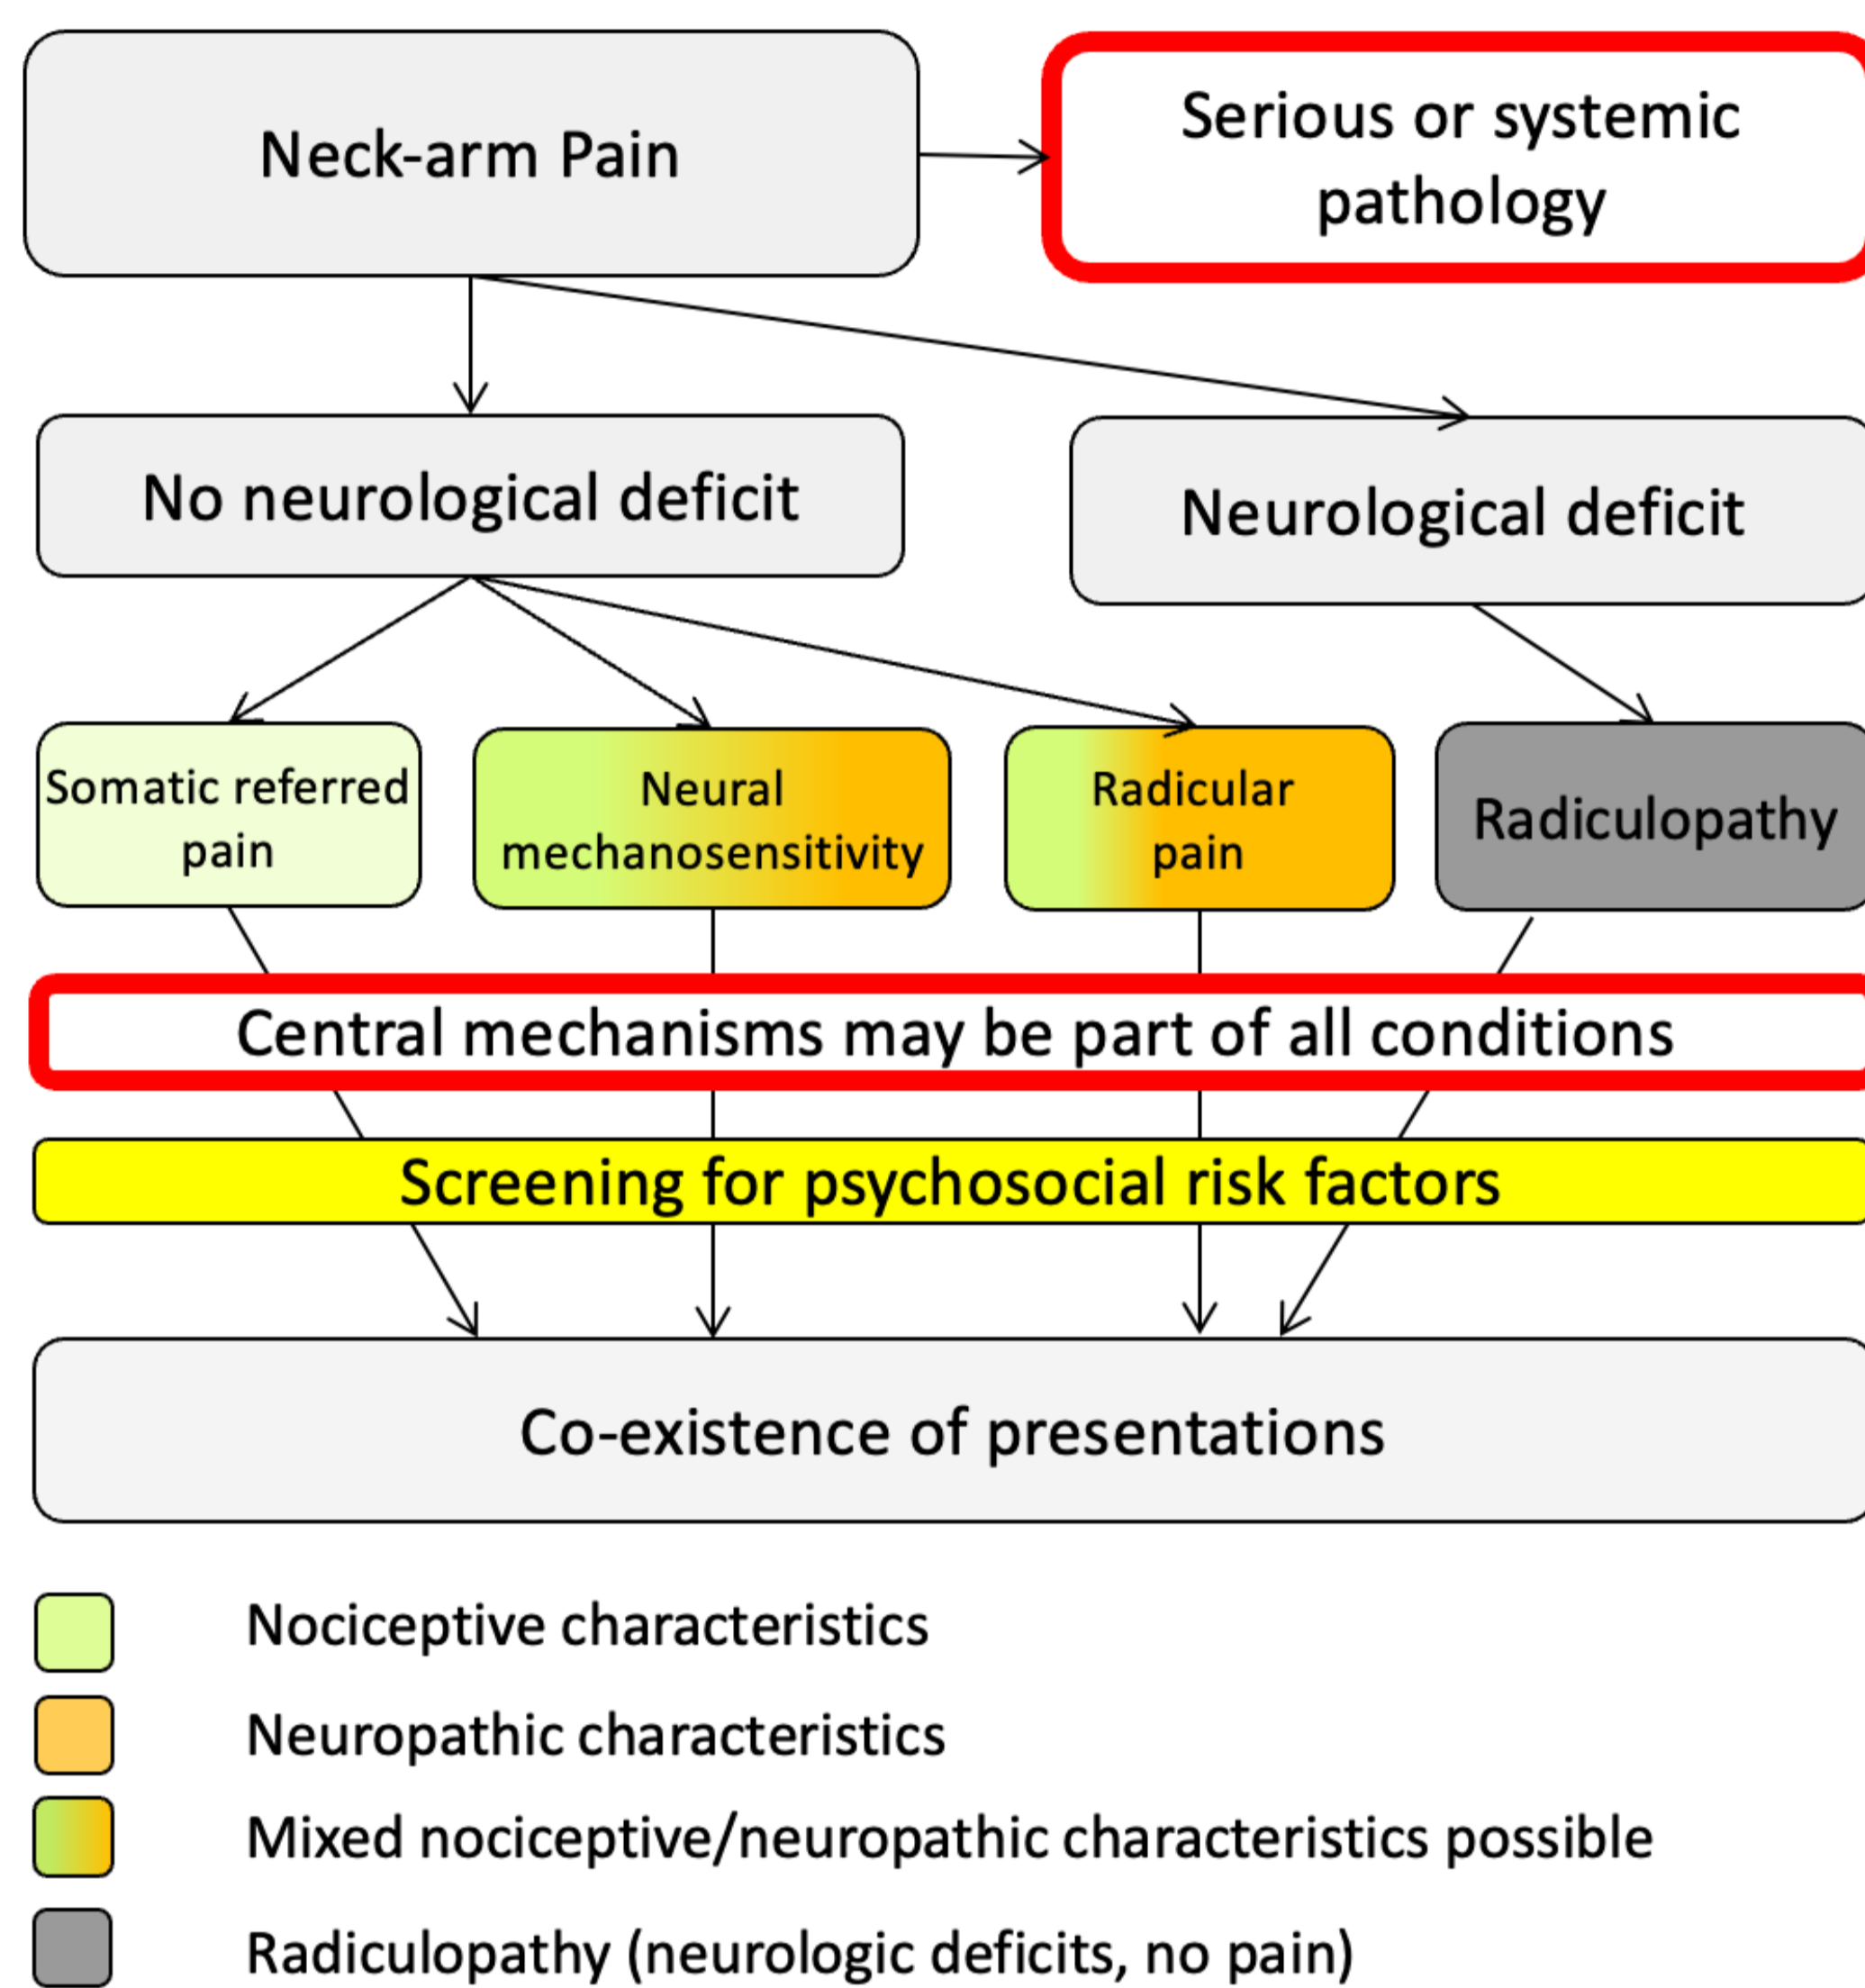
Neck-arm Pain

Serious or systemic pathology

No neurological deficit

Neurological deficit

Somatic referred pain

Neural mechanosensitivity

Radicular pain

Radiculopathy

Central mechanisms may be part of all conditions

Screening for psychosocial risk factors

Co-existence of presentations

Nociceptive characteristics

Neuropathic characteristics

Mixed nociceptive/neuropathic characteristics possible

Radiculopathy (neurologic deficits, no pain)